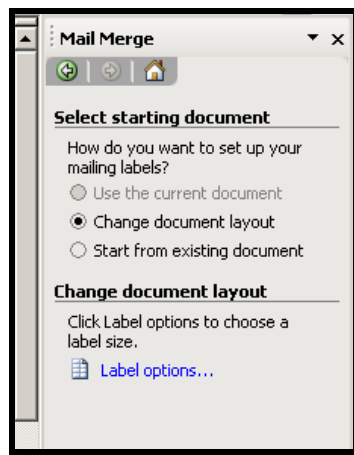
Mail Merge

Select starting document

How do you want to set up your mailing labels?

Use the current document

Change document layout

Start from existing document

Change document layout

Click Label options to choose a label size.

Label options...